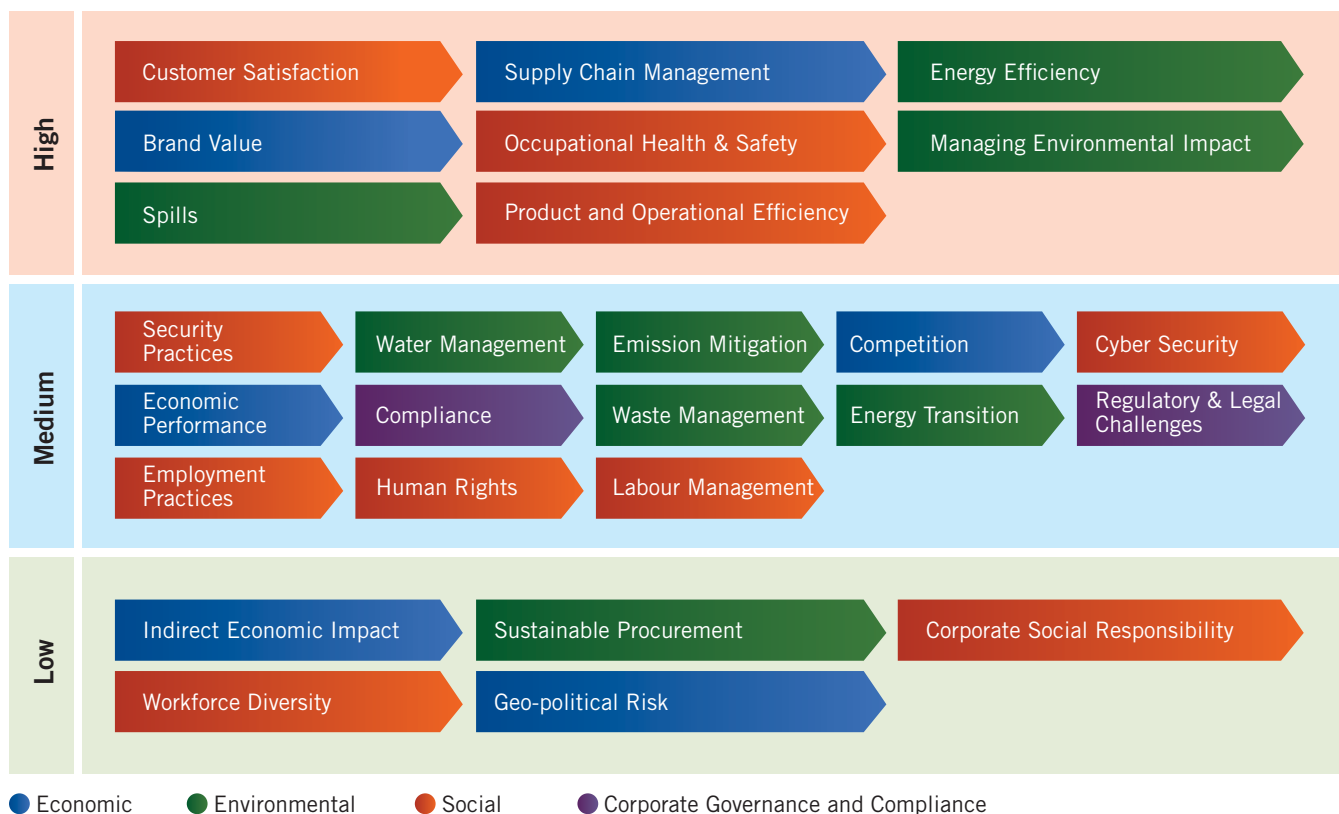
High

Customer Satisfaction
Supply Chain Management
Energy Efficiency
Brand Value
Occupational Health & Safety
Managing Environmental Impact
Spills
Product and Operational Efficiency

Medium

Security Practices
Water Management
Emission Mitigation
Competition
Cyber Security
Economic Performance
Compliance
Waste Management
Energy Transition
Regulatory & Legal Challenges
Employment Practices
Human Rights
Labour Management

Low

Indirect Economic Impact
Sustainable Procurement
Corporate Social Responsibility
Workforce Diversity
Geo-political Risk

Economic Environmental Social Corporate Governance and Compliance